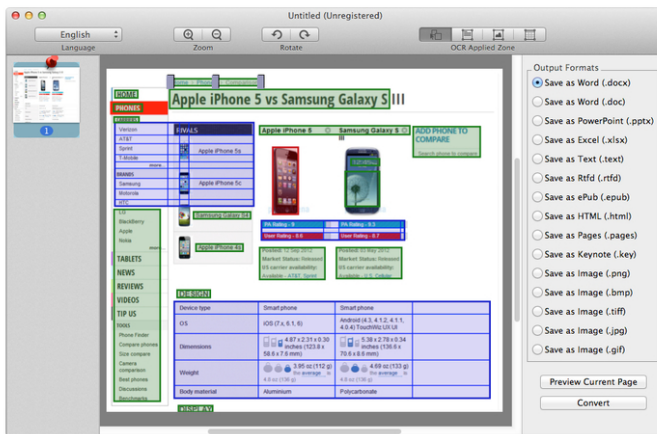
Untitled (Unregistered)

English

Language

Zoom

Rotate

OCR Applied Zone

1

HOME

PHONES

Verizon

AT&T

Sprint

T-Mobile

more

BRANDS

Samsung

Motorola

HTC

LG

BlackBerry

Apple

Nokia

TABLETS

NEWS

REVIEWS

VIDEOS

TIP US

TOOLS

Phone Finder

Compare phones

Size compare

Camera comparison

Best phones

Decussions

Benchmarks

Apple iPhone 5 vs Samsung Galaxy S III

RIVALS

Apple iPhone 5s

Apple iPhone 5c

Samsung Galaxy S4

Apple iPhone 4s

Apple iPhone 5

Samsung Galaxy S III

ADD PHONE TO COMPARE

PA Rating - 9

User Rating - 8.6

PA Rating - 9.5

User Rating - 8.7

DESIGN

| Device type | Smart phone | Smart phone |
|---|---|---|
| OS | iOS (7.x, 6.1, 6) | Android (4.3, 4.1.2, 4.1.1, 4.0.4) TouchWiz UX UI |
| Dimensions | 4.87 x 2.31 x 0.30 inches (123.8 x 58.6 x 7.6 mm) | 5.38 x 2.78 x 0.34 inches (136.6 x 70.6 x 8.6 mm) |
| Weight | 3.95 oz (112 g) | 4.69 oz (133 g) |
| Body material | Aluminium | Polycarbonate |

DISPLAY

Output Formats

Save as Word (.docx)

Save as Word (.doc)

Save as PowerPoint (.pptx)

Save as Excel (.xlsx)

Save as Text (.text)

Save as Rtfd (.rtfd)

Save as ePub (.epub)

Save as HTML (.html)

Save as Pages (.pages)

Save as Keynote (.key)

Save as Image (.png)

Save as Image (.bmp)

Save as Image (.tiff)

Save as Image (.jpg)

Save as Image (.gif)

Preview Current Page

Convert